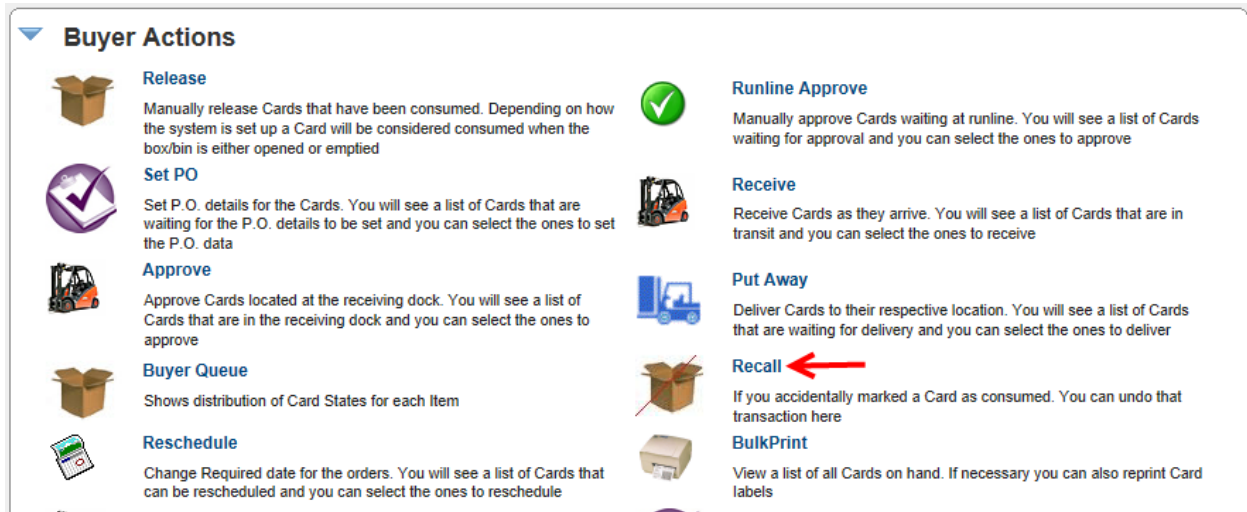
Buyer Actions

Release

Manually release Cards that have been consumed. Depending on how the system is set up a Card will be considered consumed when the box/bin is either opened or emptied

Set PO

Set P.O. details for the Cards. You will see a list of Cards that are waiting for the P.O. details to be set and you can select the ones to set the P.O. data

Approve

Approve Cards located at the receiving dock. You will see a list of Cards that are in the receiving dock and you can select the ones to approve

Buyer Queue

Shows distribution of Card States for each Item

Reschedule

Change Required date for the orders. You will see a list of Cards that can be rescheduled and you can select the ones to reschedule

Runline Approve

Manually approve Cards waiting at runline. You will see a list of Cards waiting for approval and you can select the ones to approve

Receive

Receive Cards as they arrive. You will see a list of Cards that are in transit and you can select the ones to receive

Put Away

Deliver Cards to their respective location. You will see a list of Cards that are waiting for delivery and you can select the ones to deliver

Recall

If you accidentally marked a Card as consumed. You can undo that transaction here

BulkPrint

View a list of all Cards on hand. If necessary you can also reprint Card labels